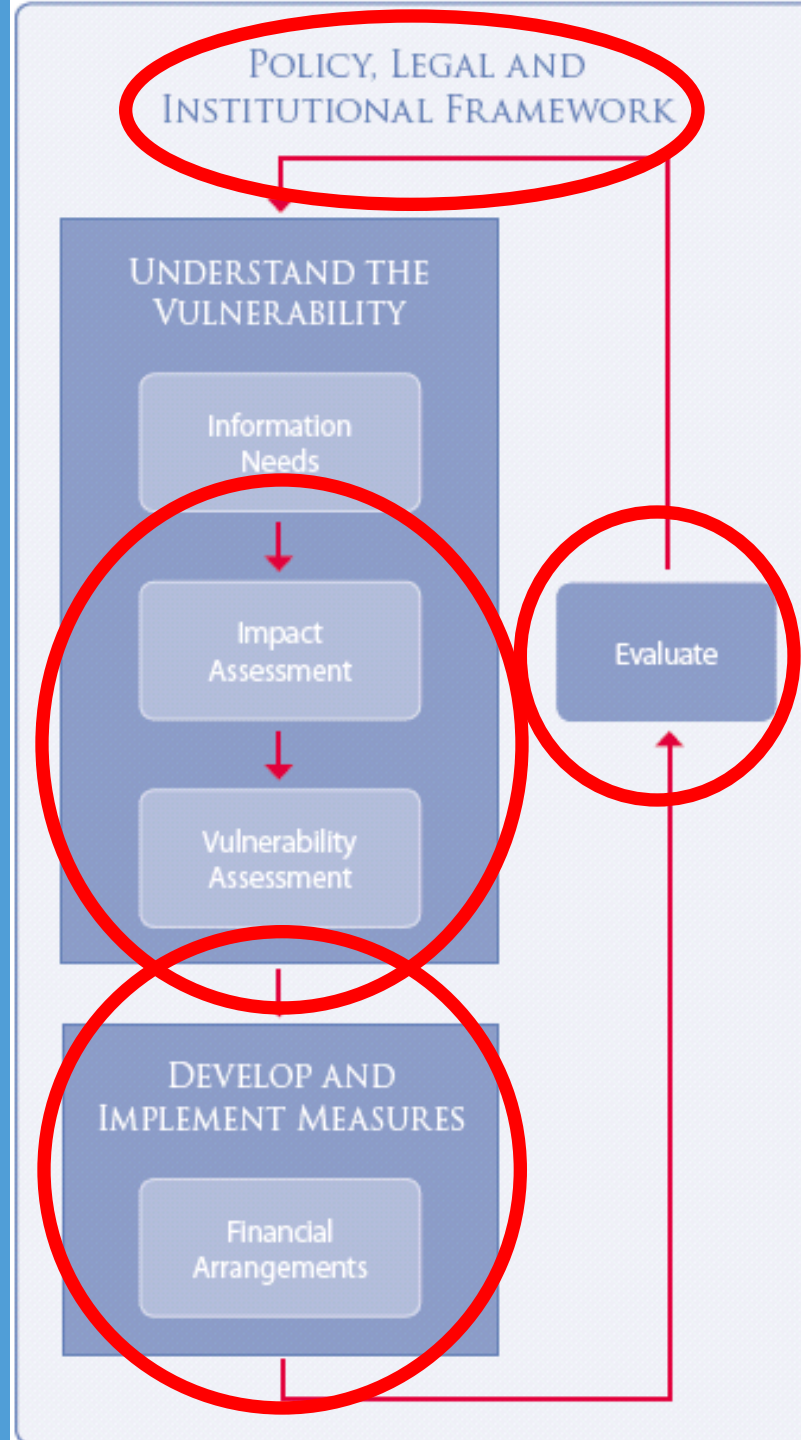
POLICY, LEGAL AND INSTITUTIONAL FRAMEWORK

UNDERSTAND THE VULNERABILITY

Information Needs

Impact Assessment

Vulnerability Assessment

Evaluate

DEVELOP AND IMPLEMENT MEASURES

Financial Arrangements